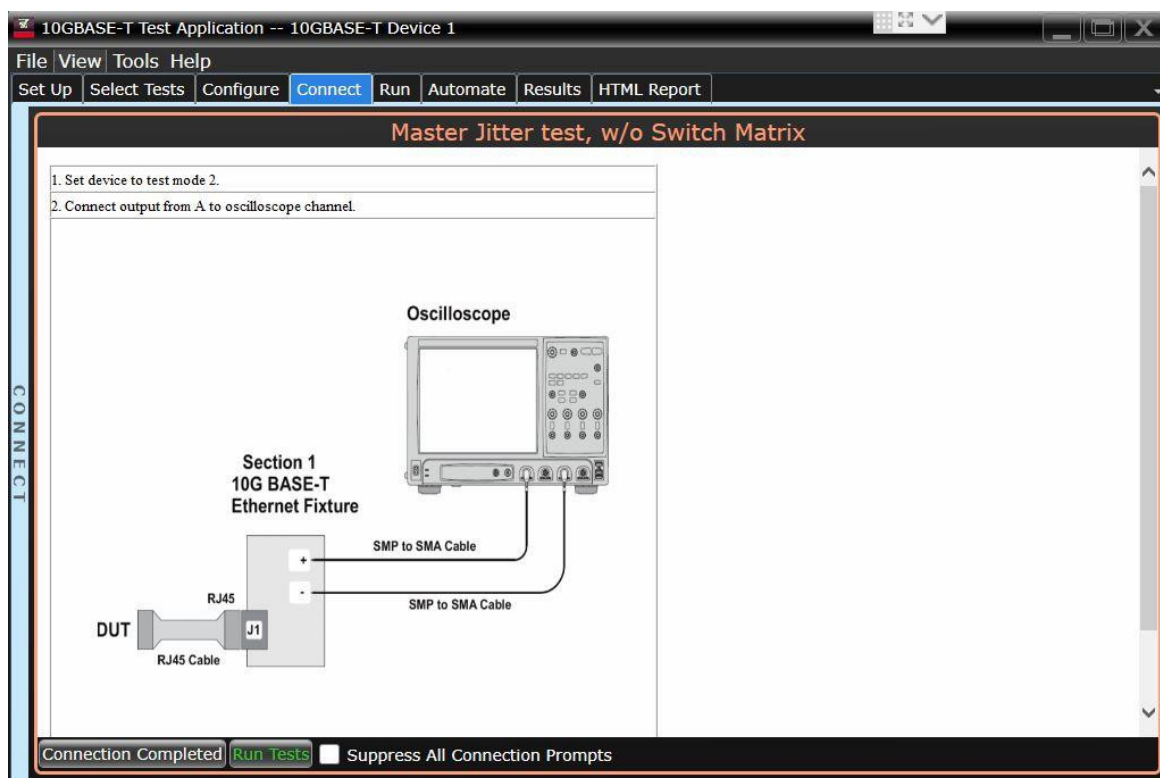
10GBASE-T Test Application -- 10GBASE-T Device 1

File View Tools Help

Set Up | Select Tests | Configure | Connect | Run | Automate | Results | HTML Report

CONNECT

Master Jitter test, w/o Switch Matrix

1. Set device to test mode 2.

2. Connect output from A to oscilloscope channel.

Oscilloscope

Section 1
10G BASE-T
Ethernet Fixture

SMP to SMA Cable

+

-

SMP to SMA Cable

RJ45

DUT

J1

RJ45 Cable

Connection Completed | Run Tests | Suppress All Connection Prompts